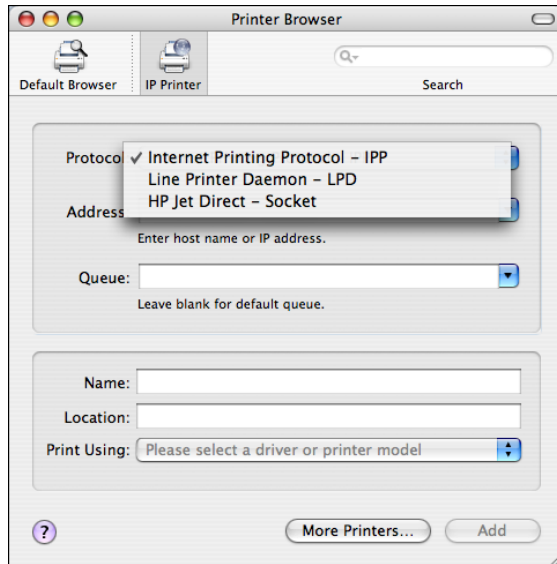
Printer Browser

Default Browser

IP Printer

Search

Protocol ✓ Internet Printing Protocol – IPP
Line Printer Daemon – LPD
HP Jet Direct – Socket

Address

Enter host name or IP address.

Queue:

Leave blank for default queue.

Name:

Location:

Print Using: Please select a driver or printer model

?

More Printers...

Add